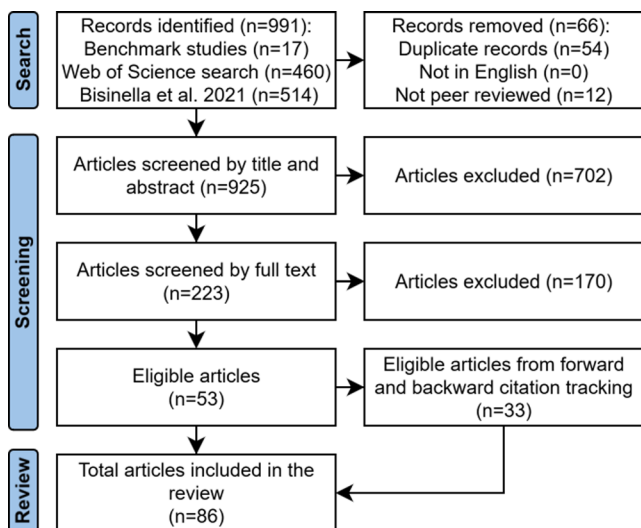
Search

Records identified (n=991):
Benchmark studies (n=17)
Web of Science search (n=460)
Bisinella et al. 2021 (n=514)

Records removed (n=66):
Duplicate records (n=54)
Not in English (n=0)
Not peer reviewed (n=12)

Screening

Articles screened by title and abstract (n=925)

Articles excluded (n=702)

Articles screened by full text (n=223)

Articles excluded (n=170)

Eligible articles (n=53)

Eligible articles from forward and backward citation tracking (n=33)

Review

Total articles included in the review (n=86)